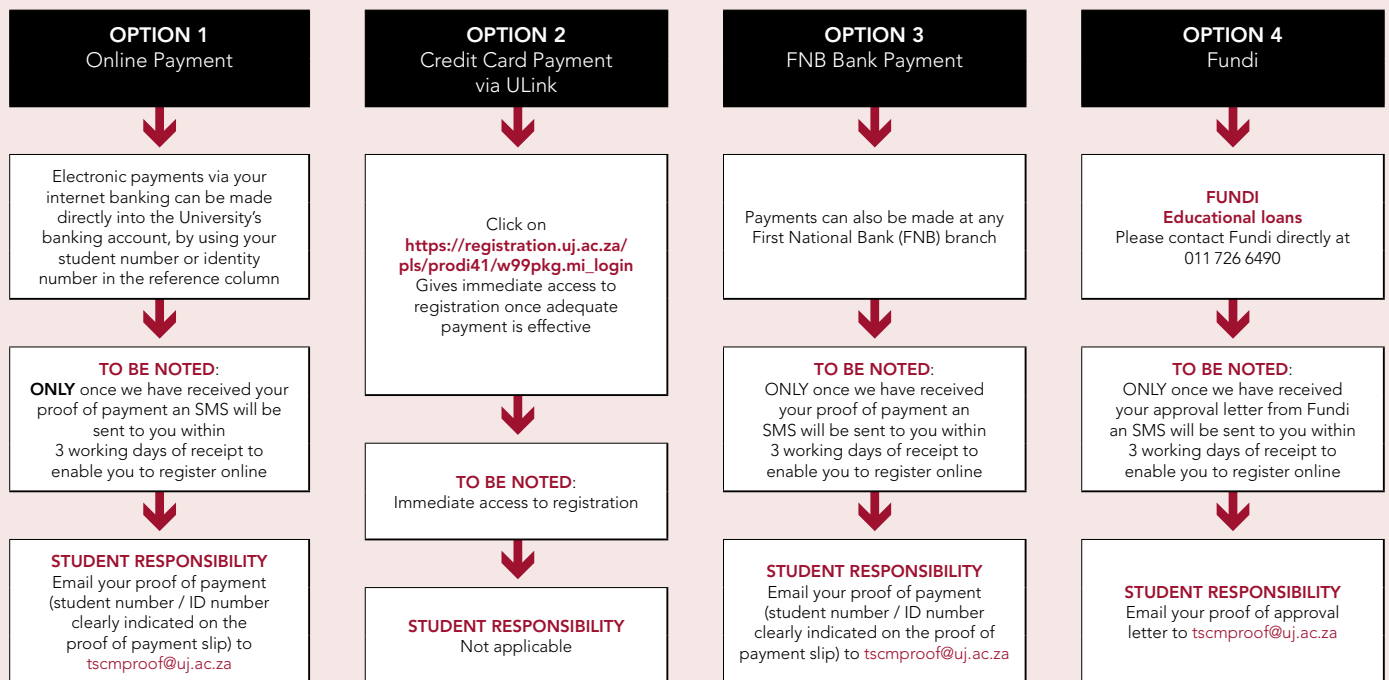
OPTION 1
Online Payment

Electronic payments via your internet banking can be made directly into the University's banking account, by using your student number or identity number in the reference column

TO BE NOTED:
ONLY once we have received your proof of payment an SMS will be sent to you within 3 working days of receipt to enable you to register online

STUDENT RESPONSIBILITY
Email your proof of payment (student number / ID number clearly indicated on the proof of payment slip) to tscmproof@uj.ac.za

OPTION 2
Credit Card Payment via ULink

Click on https://registration.uj.ac.za/pls/prodi41/w99pkg.mi_login Gives immediate access to registration once adequate payment is effective

TO BE NOTED:
Immediate access to registration

STUDENT RESPONSIBILITY
Not applicable

OPTION 3
FNB Bank Payment

Payments can also be made at any First National Bank (FNB) branch

TO BE NOTED:
ONLY once we have received your proof of payment an SMS will be sent to you within 3 working days of receipt to enable you to register online

STUDENT RESPONSIBILITY
Email your proof of payment (student number / ID number clearly indicated on the proof of payment slip) to tscmproof@uj.ac.za

OPTION 4
Fundi

FUNDI
Educational loans
Please contact Fundi directly at 011 726 6490

TO BE NOTED:
ONLY once we have received your approval letter from Fundi an SMS will be sent to you within 3 working days of receipt to enable you to register online

STUDENT RESPONSIBILITY
Email your proof of approval letter to tscmproof@uj.ac.za